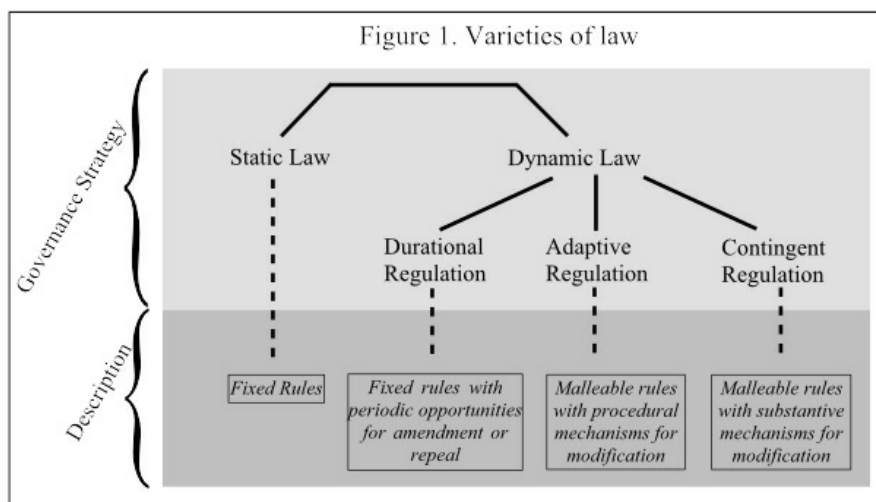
Figure 1. Varieties of law

Governance Strategy

Static Law

Dynamic Law

Durational Regulation

Adaptive Regulation

Contingent Regulation

Description

Fixed Rules

Fixed rules with periodic opportunities for amendment or repeal

Malleable rules with procedural mechanisms for modification

Malleable rules with substantive mechanisms for modification